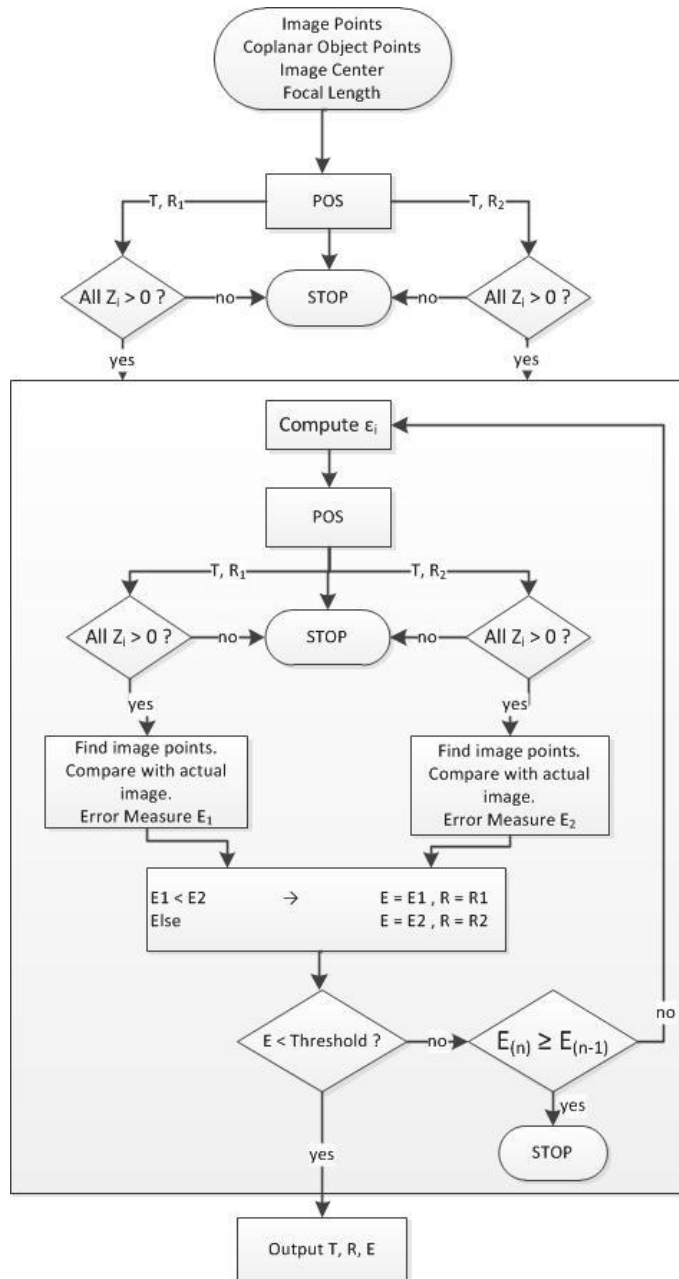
Image Points
Coplanar Object Points
Image Center
Focal Length

POS

T, $R_1$

T, $R_2$

All $Z_i > 0$ ?

no

STOP

no

All $Z_i > 0$ ?

yes

yes

Compute $\varepsilon_i$

POS

T, $R_1$

T, $R_2$

All $Z_i > 0$ ?

no

STOP

no

All $Z_i > 0$ ?

yes

yes

Find image points. Compare with actual image. Error Measure $E_1$

Find image points. Compare with actual image. Error Measure $E_2$

E1 < E2 → E = E1 , R = R1
Else E = E2 , R = R2

E < Threshold ?

no

$E_{(n)} \geq E_{(n-1)}$

no

yes

STOP

yes

Output T, R, E